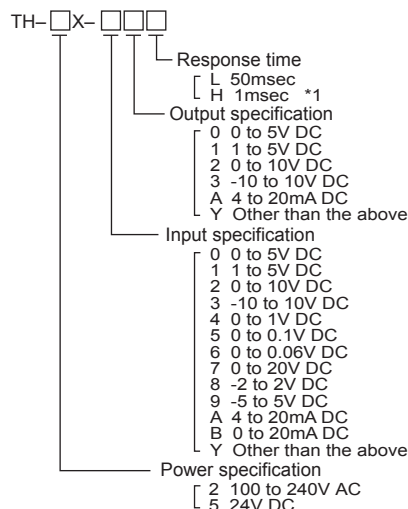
TH–□X–□□□

Response time
L 50msec
H 1msec *1

Output specification
0 0 to 5V DC
1 1 to 5V DC
2 0 to 10V DC
3 -10 to 10V DC
A 4 to 20mA DC
Y Other than the above

Input specification
0 0 to 5V DC
1 1 to 5V DC
2 0 to 10V DC
3 -10 to 10V DC
4 0 to 1V DC
5 0 to 0.1V DC
6 0 to 0.06V DC
7 0 to 20V DC
8 -2 to 2V DC
9 -5 to 5V DC
A 4 to 20mA DC
B 0 to 20mA DC
Y Other than the above

Power specification
2 100 to 240V AC
5 24V DC